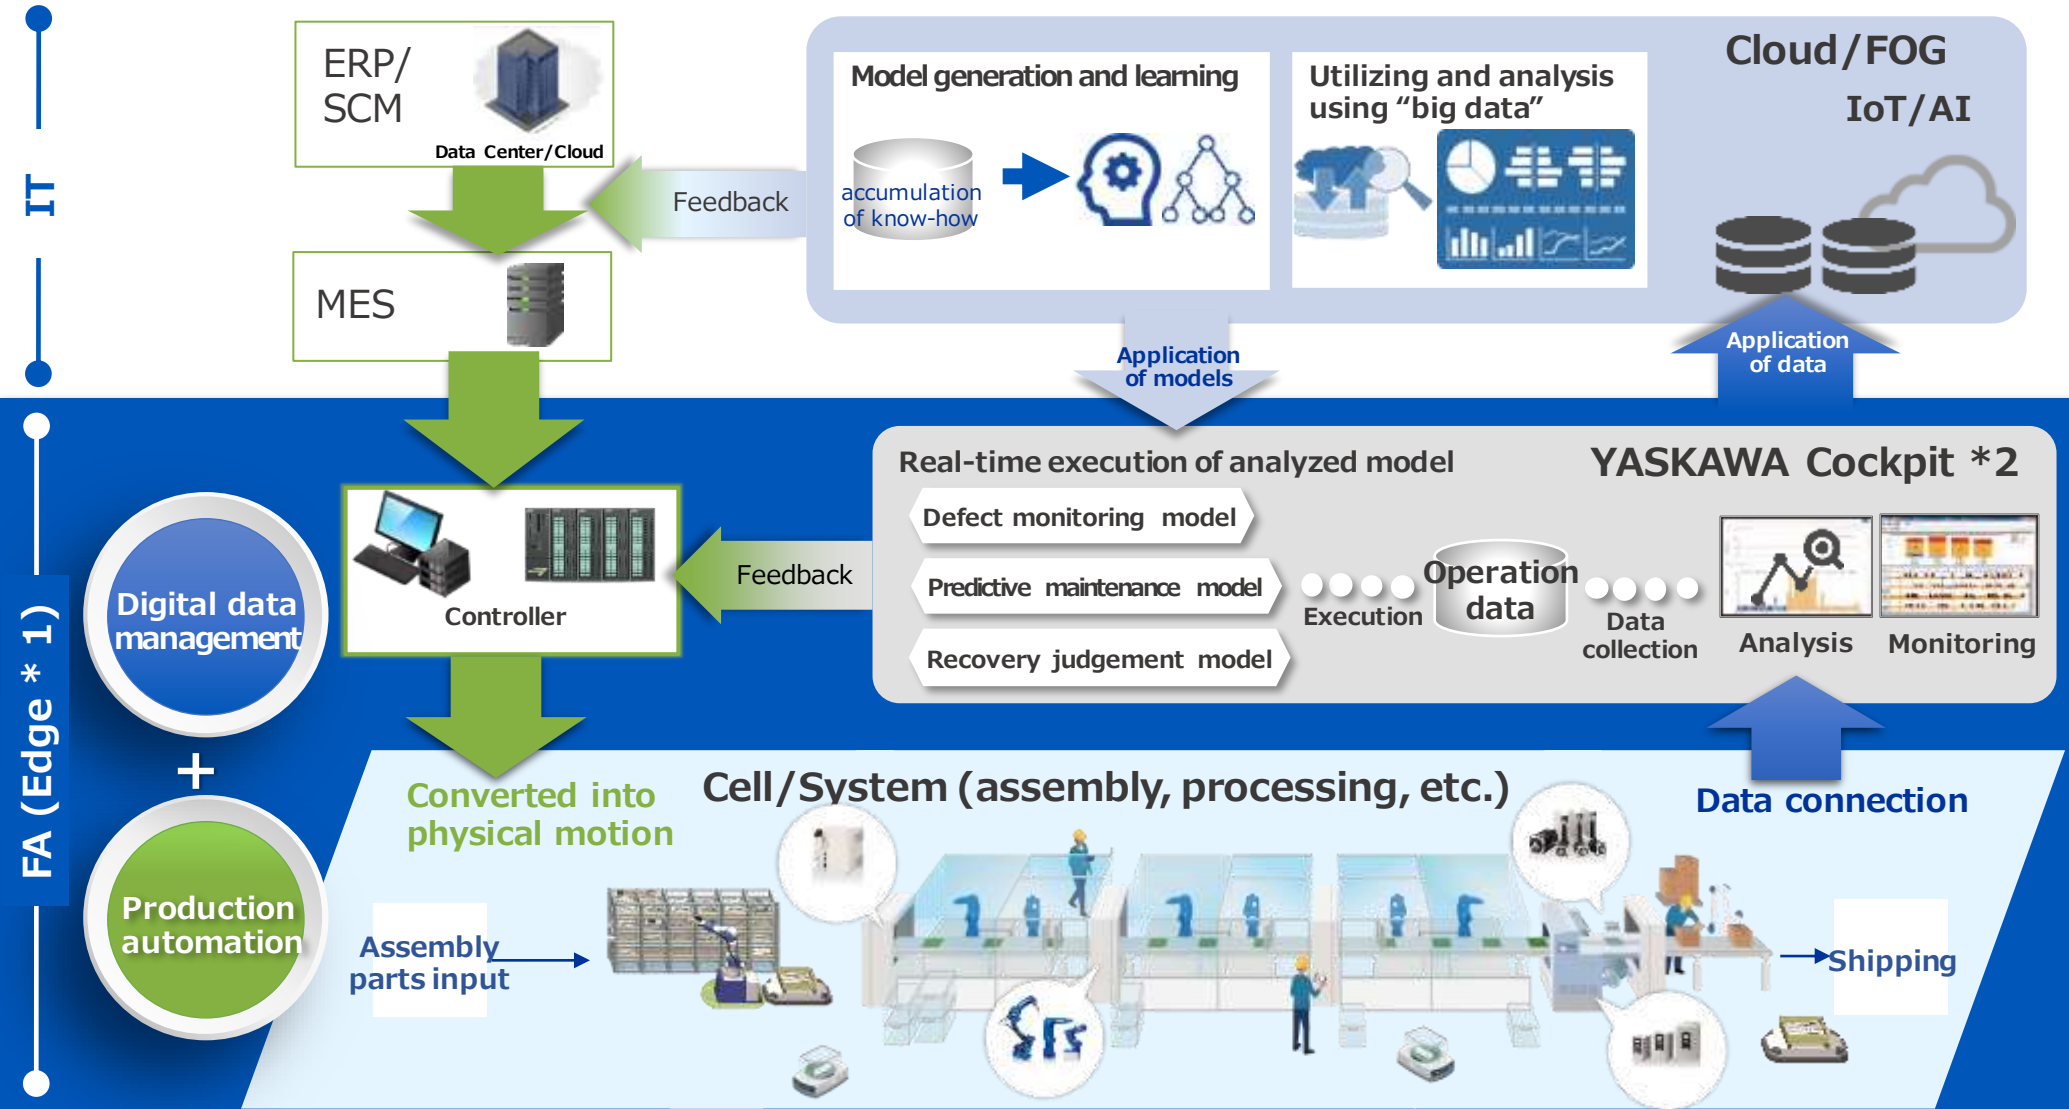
IT

ERP/ SCM

Data Center/Cloud

MES

Feedback

Model generation and learning

accumulation of know-how

Utilizing and analysis using “big data”

Cloud/FOG

IoT/AI

Application of models

Application of data

FA (Edge＊1)

Digital data management

+

Production automation

Controller

Feedback

Real-time execution of analyzed model

YASKAWA Cockpit ＊2

Defect monitoring model

Predictive maintenance model

Recovery judgement model

Execution

Operation data

Data collection

Analysis

Monitoring

Converted into physical motion

Cell/System (assembly, processing, etc.)

Data connection

Assembly parts input

Shipping